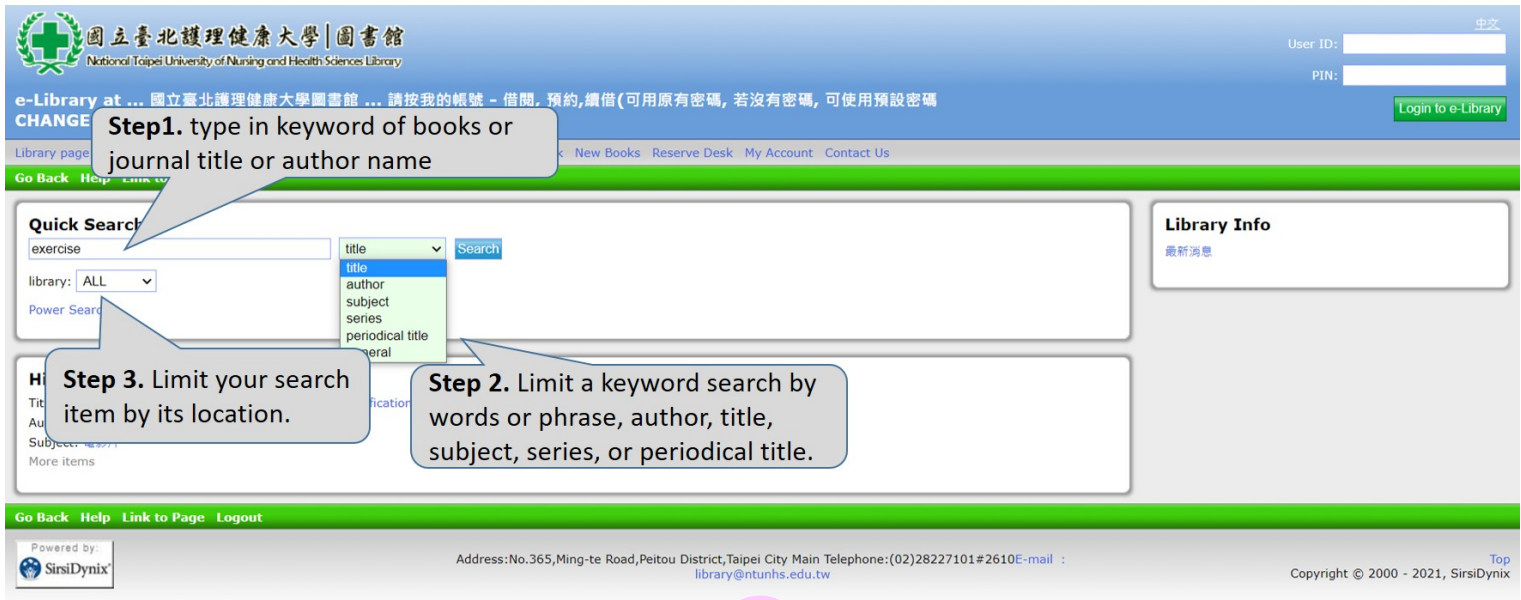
國立臺北護理健康大學|圖書館
National Taipei University of Nursing and Health Sciences Library

中文
User ID:
PIN:
Login to e-Library

e-Library at ... 國立臺北護理健康大學圖書館 ... 請按我的帳號 – 借閱, 預約,續借(可用原有密碼, 若沒有密碼, 可使用預設密碼
CHANGE

Step1. type in keyword of books or journal title or author name

Library page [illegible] k New Books Reserve Desk My Account Contact Us

Go Back Help Link to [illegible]

Quick Search
exercise
title
Search
title
author
subject
series
periodical title
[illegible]eral
library: ALL
Power Searc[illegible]

Library Info
最新消息

Hi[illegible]
Tit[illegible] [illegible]fication
Au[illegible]
Subject: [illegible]
More items

Step 3. Limit your search item by its location.

Step 2. Limit a keyword search by words or phrase, author, title, subject, series, or periodical title.

Go Back Help Link to Page Logout

Powered by:
SirsiDynix

Address:No.365,Ming-te Road,Peitou District,Taipei City Main Telephone:(02)28227101#2610E-mail : library@ntunhs.edu.tw

Top
Copyright © 2000 - 2021, SirsiDynix